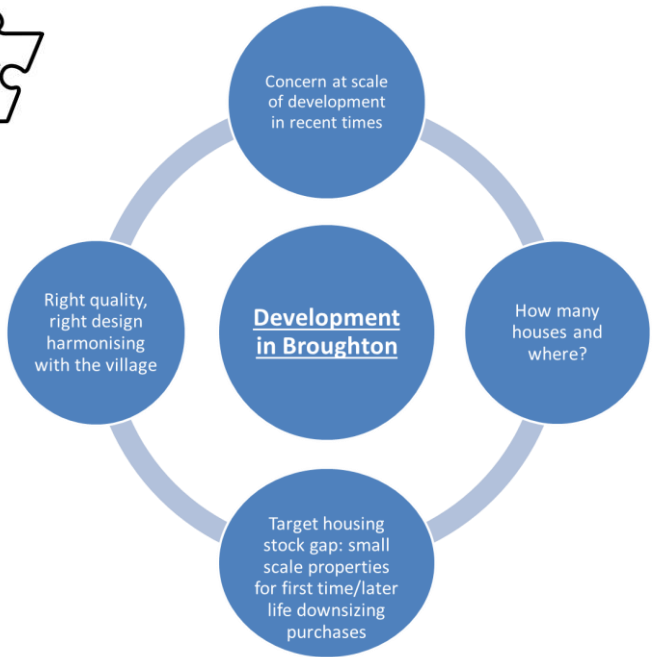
Concern at scale of development in recent times

Right quality, right design harmonising with the village

Development in Broughton

How many houses and where?

Target housing stock gap: small scale properties for first time/later life downsizing purchases